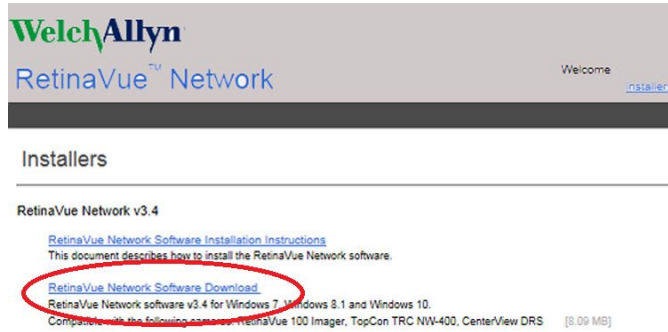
WelchAllyn

RetinaVue™ Network

Welcome

Installer

Installers

RetinaVue Network v3.4

RetinaVue Network Software Installation Instructions
This document describes how to install the RetinaVue Network software.

RetinaVue Network Software Download
RetinaVue Network software v3.4 for Windows 7, Windows 8.1 and Windows 10.
Compatible with the following cameras: RetinaVue 100 Imager, TopCon TRC NW-400, CenterView DRS [8.09 MB]